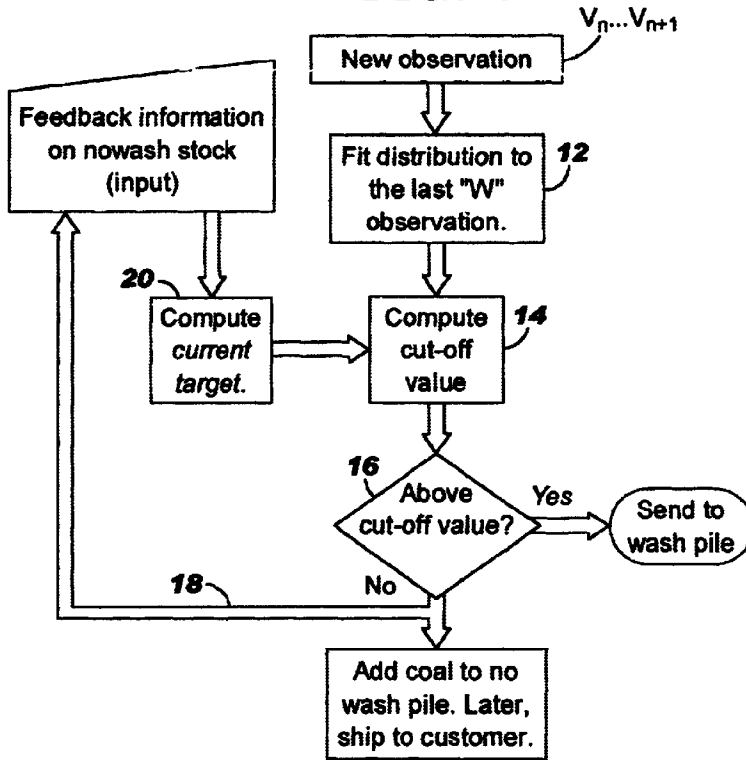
$V_n...V_{n+1}$

New observation

Feedback information on nowash stock (input)

Fit distribution to the last "W" observation.

12

20

Compute *current target*.

Compute cut-off value

14

16

Above cut-off value?

Yes

Send to wash pile

18

No

Add coal to no wash pile. Later, ship to customer.